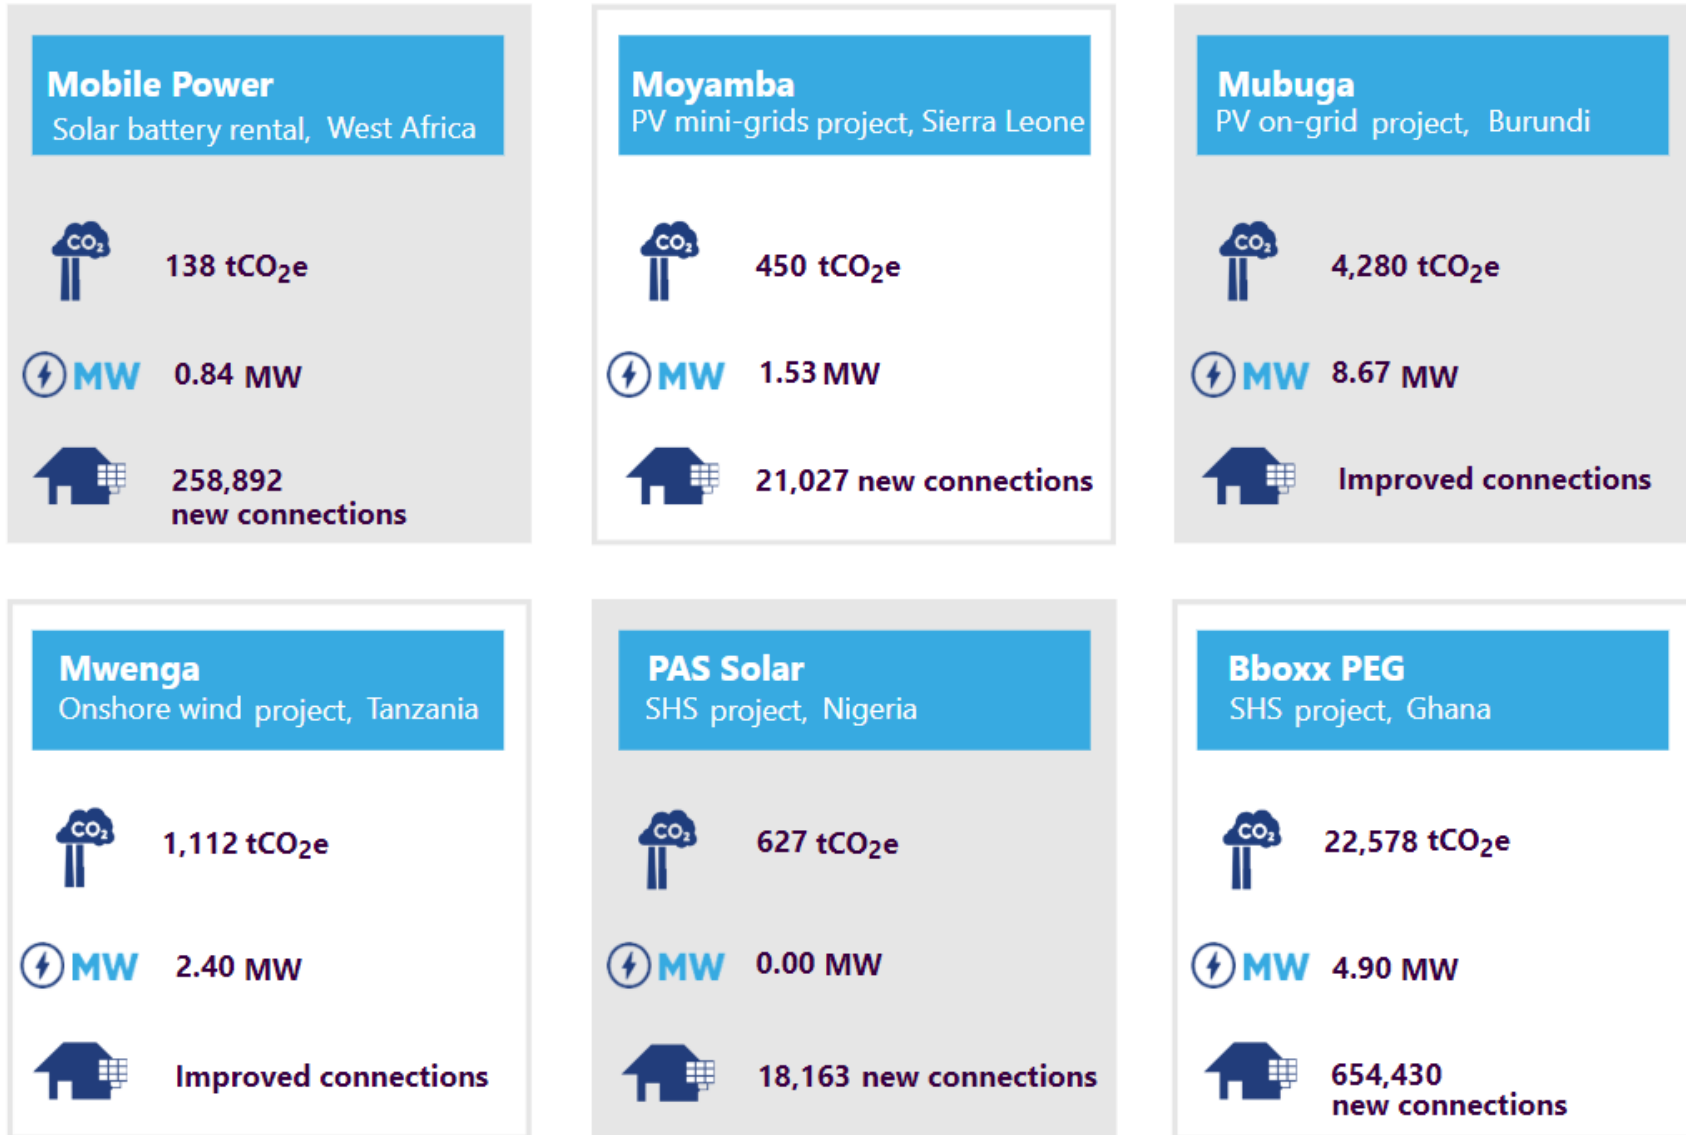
Mobile Power
Solar battery rental, West Africa

$CO_2$

138 $tCO_2e$

MW 0.84 MW

258,892 new connections

Moyamba
PV mini-grids project, Sierra Leone

$CO_2$

450 $tCO_2e$

MW 1.53 MW

21,027 new connections

Mubuga
PV on-grid project, Burundi

$CO_2$

4,280 $tCO_2e$

MW 8.67 MW

Improved connections

Mwenga
Onshore wind project, Tanzania

$CO_2$

1,112 $tCO_2e$

MW 2.40 MW

Improved connections

PAS Solar
SHS project, Nigeria

$CO_2$

627 $tCO_2e$

MW 0.00 MW

18,163 new connections

Bboxx PEG
SHS project, Ghana

$CO_2$

22,578 $tCO_2e$

MW 4.90 MW

654,430 new connections